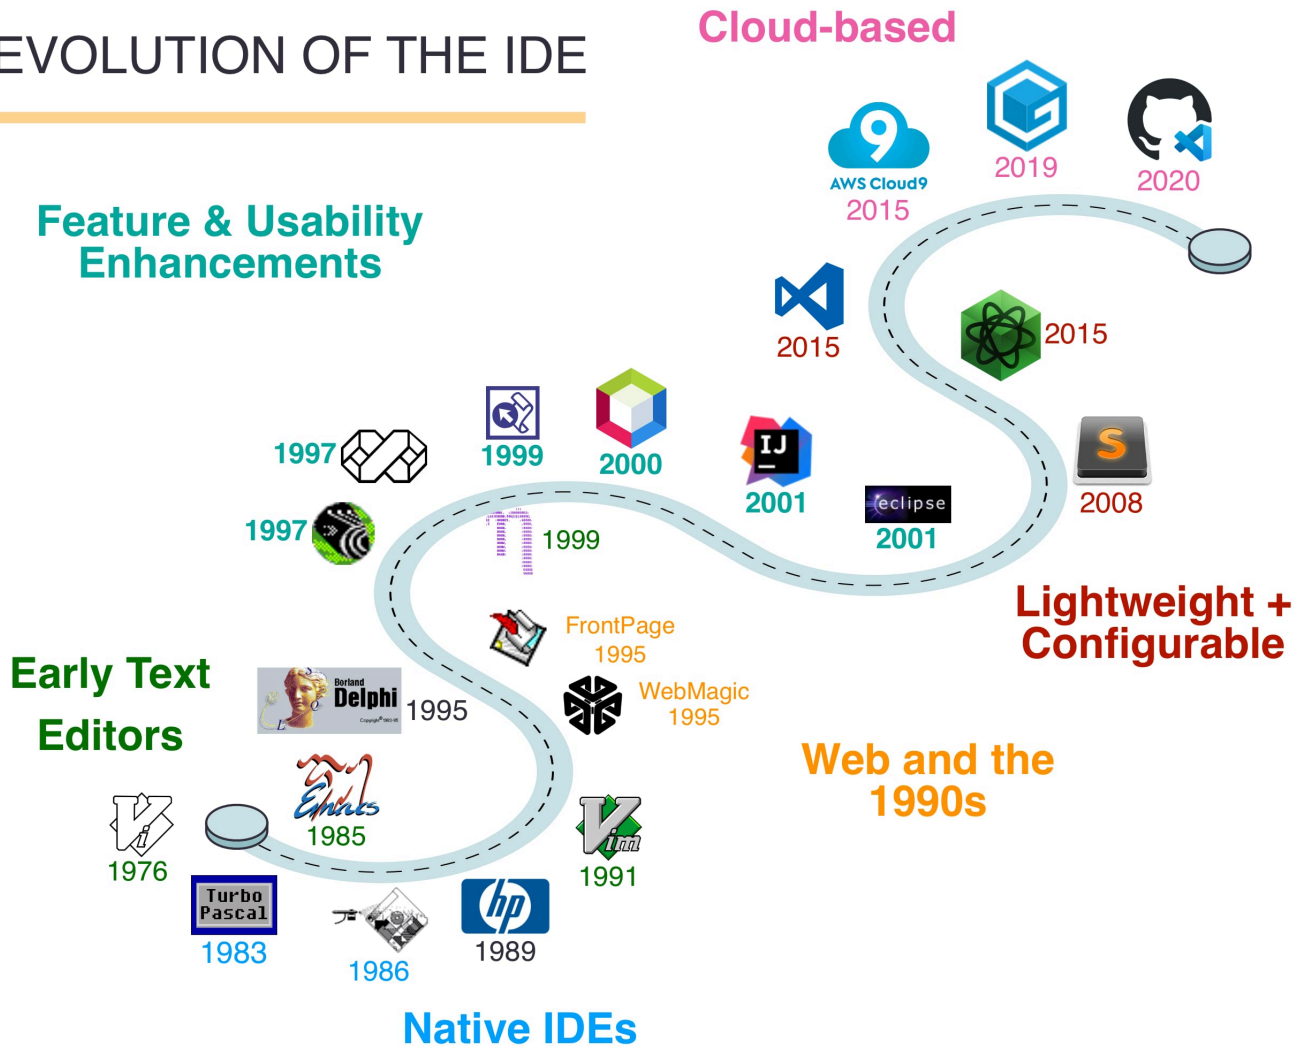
EVOLUTION OF THE IDE

Cloud-based

AWS Cloud9
2015

2019

2020

Feature & Usability Enhancements

2015

2015

1997

1999

2000

2001

eclipse
2001

2008

1997

1999

Lightweight + Configurable

FrontPage
1995

WebMagic
1995

Early Text Editors

Borland
Delphi
1995

Web and the 1990s

1985

1976

1991

Turbo Pascal
1983

1986

hp
1989

Native IDEs